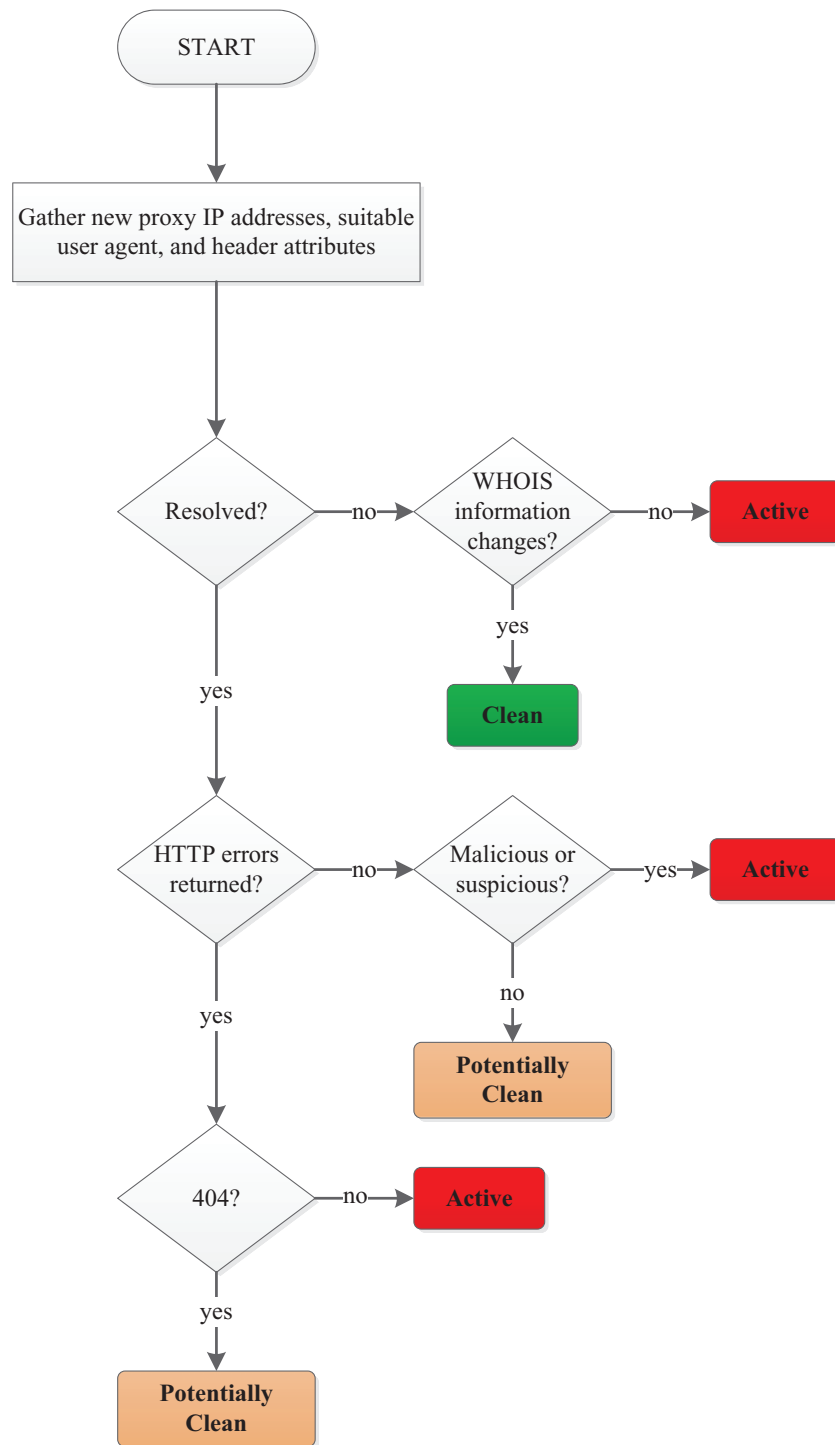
START

Gather new proxy IP addresses, suitable user agent, and header attributes

Resolved?

no

WHOIS information changes?

no

Active

yes

Clean

yes

HTTP errors returned?

no

Malicious or suspicious?

yes

Active

no

Potentially Clean

yes

404?

no

Active

yes

Potentially Clean